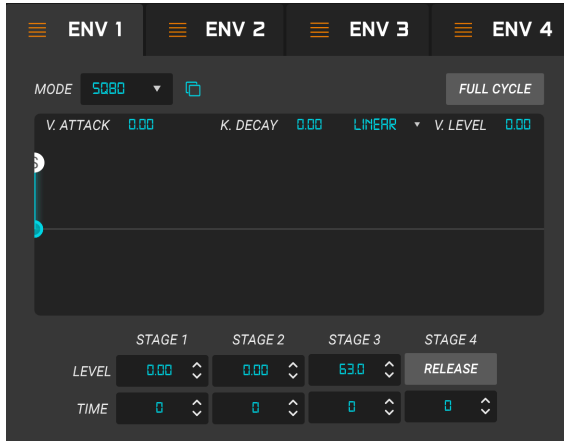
ENV 1 ENV 2 ENV 3 ENV 4

MODE SQ80 ▾

FULL CYCLE

V. ATTACK 0.00 K. DECAY 0.00 LINEAR ▾ V. LEVEL 0.00

S

| | STAGE 1 | STAGE 2 | STAGE 3 | STAGE 4 |
|---|---|---|---|---|
| LEVEL | 0.00 | 0.00 | 63.0 | RELEASE |
| TIME | 0 | 0 | 0 | 0 |